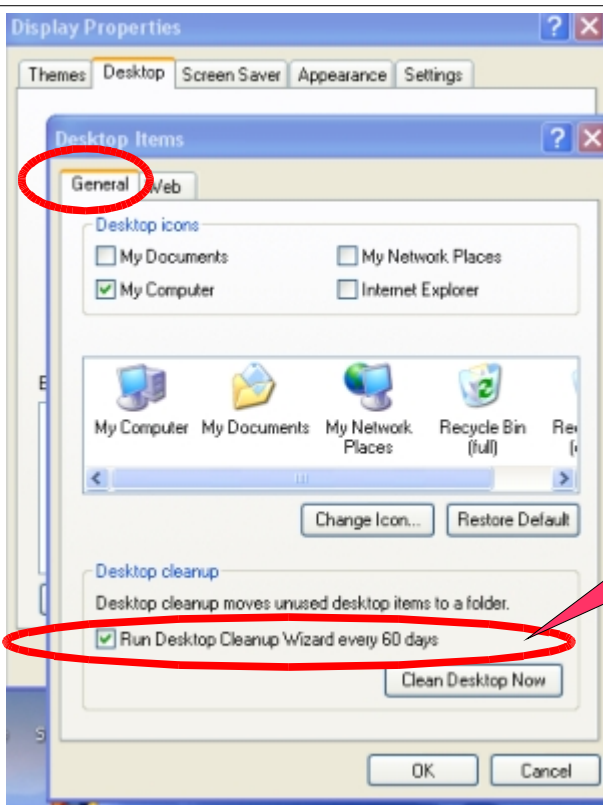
Display Properties

Themes | Desktop | Screen Saver | Appearance | Settings

Desktop Items

General | Web

Desktop icons

My Documents
My Network Places
My Computer
Internet Explorer

My Computer
My Documents
My Network Places
Recycle Bin (full)
Re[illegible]

Change Icon...
Restore Default

Desktop cleanup

Desktop cleanup moves unused desktop items to a folder.

Run Desktop Cleanup Wizard every 60 days

Clean Desktop Now

OK
Cancel